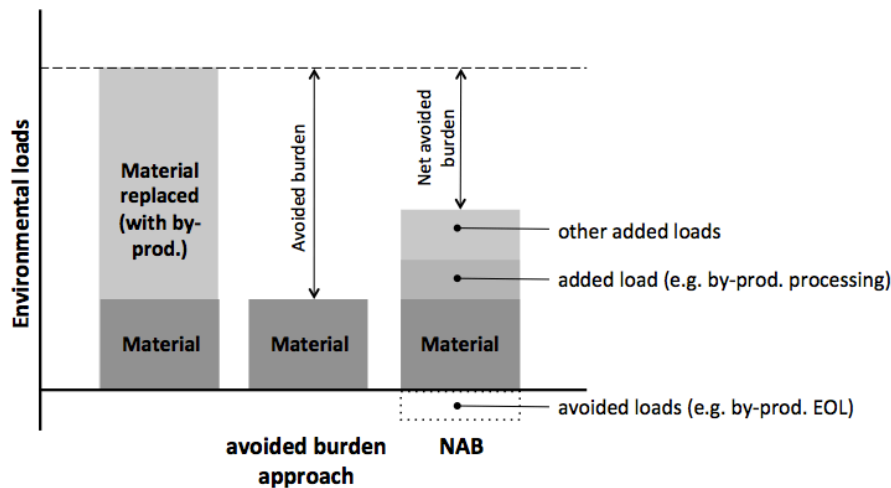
Environmental loads

Material replaced (with by-prod.)

Material

Avoided burden

Material

Net avoided burden

other added loads

added load (e.g. by-prod. processing)

Material

avoided loads (e.g. by-prod. EOL)

avoided burden approach

NAB